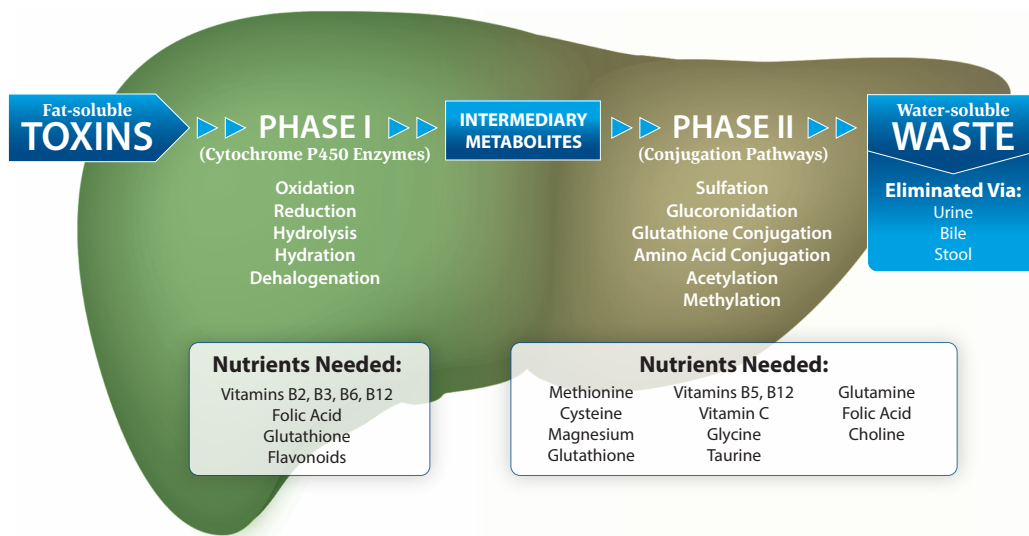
Fat-soluble
TOXINS

PHASE I
(Cytochrome P450 Enzymes)

Oxidation
Reduction
Hydrolysis
Hydration
Dehalogenation

INTERMEDIARY
METABOLITES

PHASE II
(Conjugation Pathways)

Sulfation
Glucoronidation
Glutathione Conjugation
Amino Acid Conjugation
Acetylation
Methylation

Water-soluble
WASTE

Eliminated Via:
Urine
Bile
Stool

Nutrients Needed:
Vitamins B2, B3, B6, B12
Folic Acid
Glutathione
Flavonoids

Nutrients Needed:
Methionine
Cysteine
Magnesium
Glutathione

Vitamins B5, B12
Vitamin C
Glycine
Taurine

Glutamine
Folic Acid
Choline